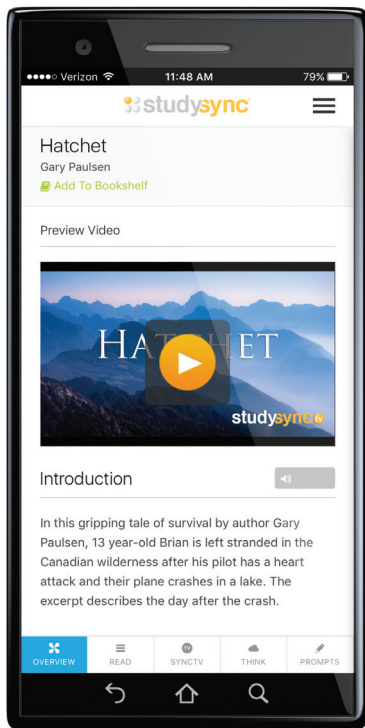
●●●●○ Verizon 11:48 AM 79%

studysync

Hatchet
Gary Paulsen
Add To Bookshelf

Preview Video

HAT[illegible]ET
studysync

Introduction

In this gripping tale of survival by author Gary Paulsen, 13 year-old Brian is left stranded in the Canadian wilderness after his pilot has a heart attack and their plane crashes in a lake. The excerpt describes the day after the crash.

OVERVIEW READ SYNCTV THINK PROMPTS